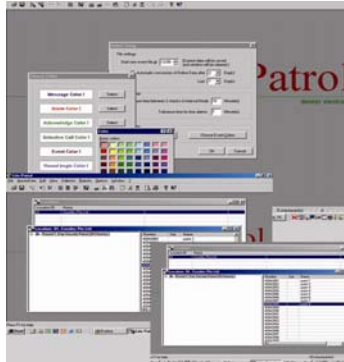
Patrol

Message Color 1
Alarm Color 1
Acknowledge Color 1
Defective Card Color 1
Event Color 1
Forced Single Color 1

Select
Select
Select
Select
Select
Select

Color
Basic colors:

Define Custom Colors
OK
Cancel
Minute(s)
Minute(s)
Day(s)
Day(s)
Choose Event Color
OK
Cancel

ol